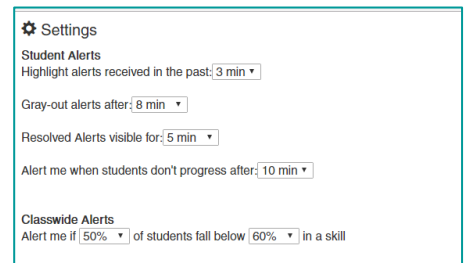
Settings

Student Alerts
Highlight alerts received in the past: 3 min ▾

Gray-out alerts after: 8 min ▾

Resolved Alerts visible for: 5 min ▾

Alert me when students don't progress after: 10 min ▾

Classwide Alerts
Alert me if 50% ▾ of students fall below 60% ▾ in a skill